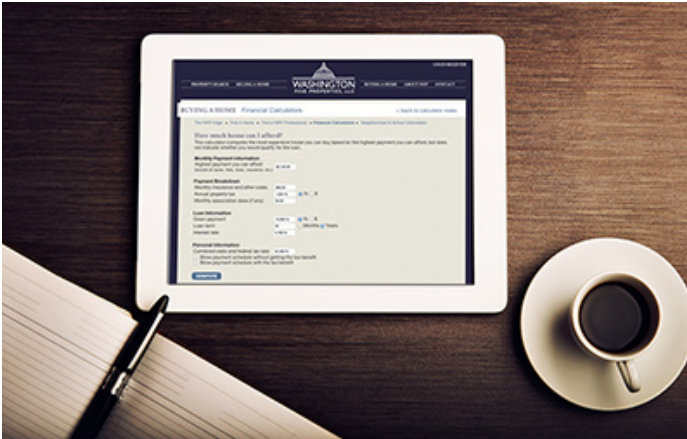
WASHINGTON
FINE PROPERTIES, LLC

BUYING A HOME · Financial Calculators

« back to calculator index

How much home can I afford?

Monthly Payment Information
Highest payment you can afford

Payment Breakdown
Monthly insurance and other costs
Annual property tax
Monthly association dues (if any)

Loan Information
Down payment
Loan term
Interest rate

Personal Information
Combined state and federal tax rate
Show payment schedule without getting the tax benefit
Show payment schedule with the tax benefit

COMPUTE